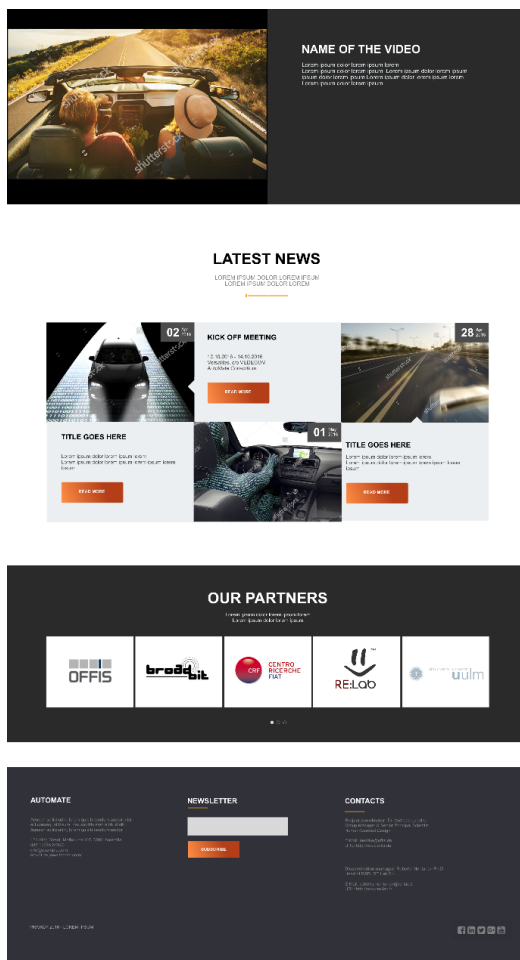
NAME OF THE VIDEO

Lorem ipsum dolor lorem ipsum
Lorem ipsum dolor lorem ipsum Lorem ipsum dolor lorem ipsum
Lorem ipsum dolor lorem ipsum Lorem ipsum dolor lorem ipsum
Lorem ipsum dolor lorem ipsum

shutterstock

LATEST NEWS

LOREM IPSUM DOLOR LOREM IPSUM
LOREM IPSUM DOLOR LOREM

02

KICK OFF MEETING

12.10.2016 - 14.10.2016
Versailles, c/o VEDECOM
AutoMate Consortium

READ MORE

28

TITLE GOES HERE

Lorem ipsum dolor lorem ipsum
Lorem ipsum dolor lorem ipsum lorem ipsum lorem ipsum

READ MORE

01

TITLE GOES HERE

Lorem ipsum dolor lorem ipsum
Lorem ipsum dolor lorem ipsum lorem ipsum lorem ipsum

READ MORE

OUR PARTNERS

Lorem ipsum dolor lorem ipsum
Lorem ipsum dolor lorem ipsum

OFFIS

broadbit

CRF CENTRO RICERCHE FIAT

RE:Lab

uulm

AUTOMATE

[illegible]

NEWSLETTER

SUBSCRIBE

CONTACTS

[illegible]

PRIVACY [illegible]